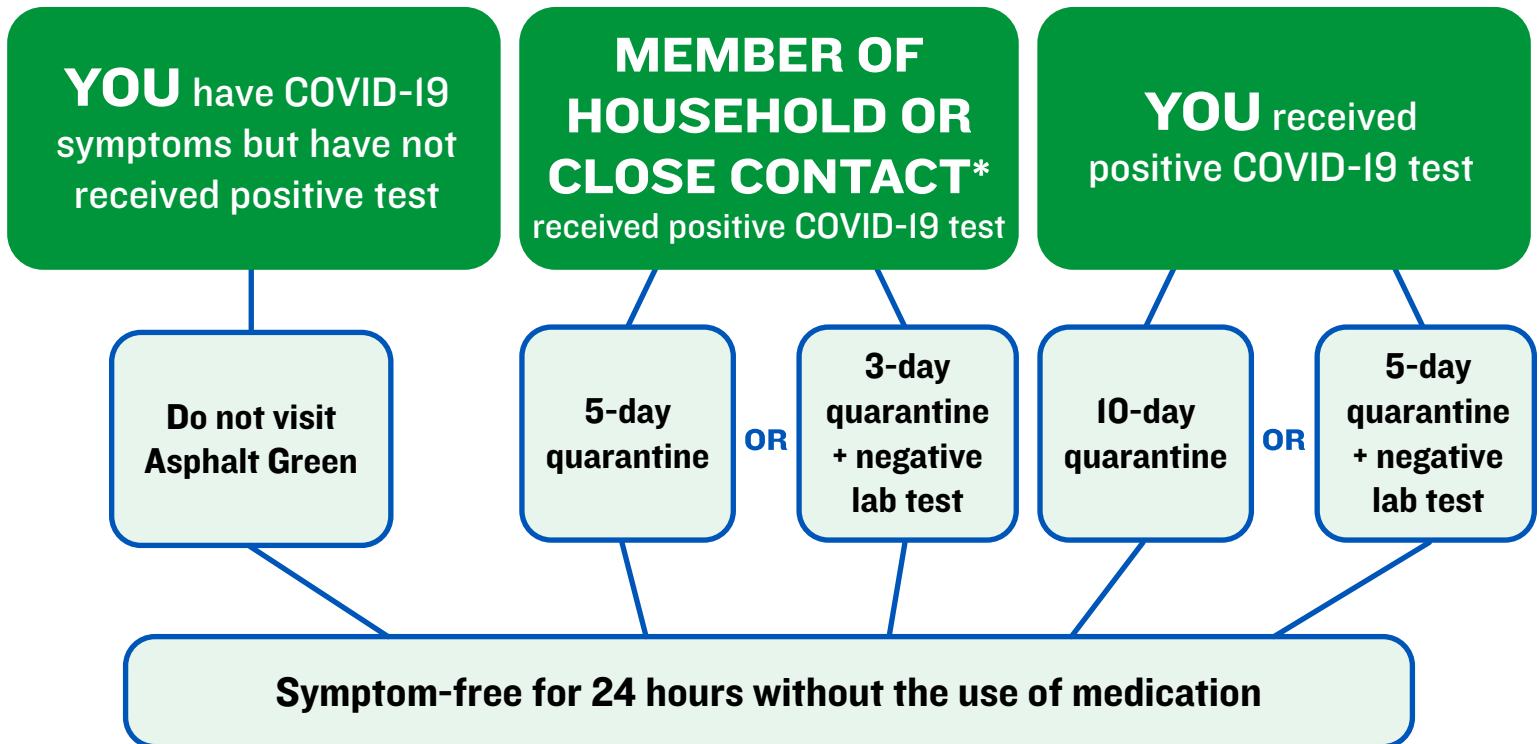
YOU have COVID-19 symptoms but have not received positive test

MEMBER OF HOUSEHOLD OR CLOSE CONTACT* received positive COVID-19 test

YOU received positive COVID-19 test

Do not visit Asphalt Green

5-day quarantine

OR

3-day quarantine + negative lab test

10-day quarantine

OR

5-day quarantine + negative lab test

Symptom-free for 24 hours without the use of medication